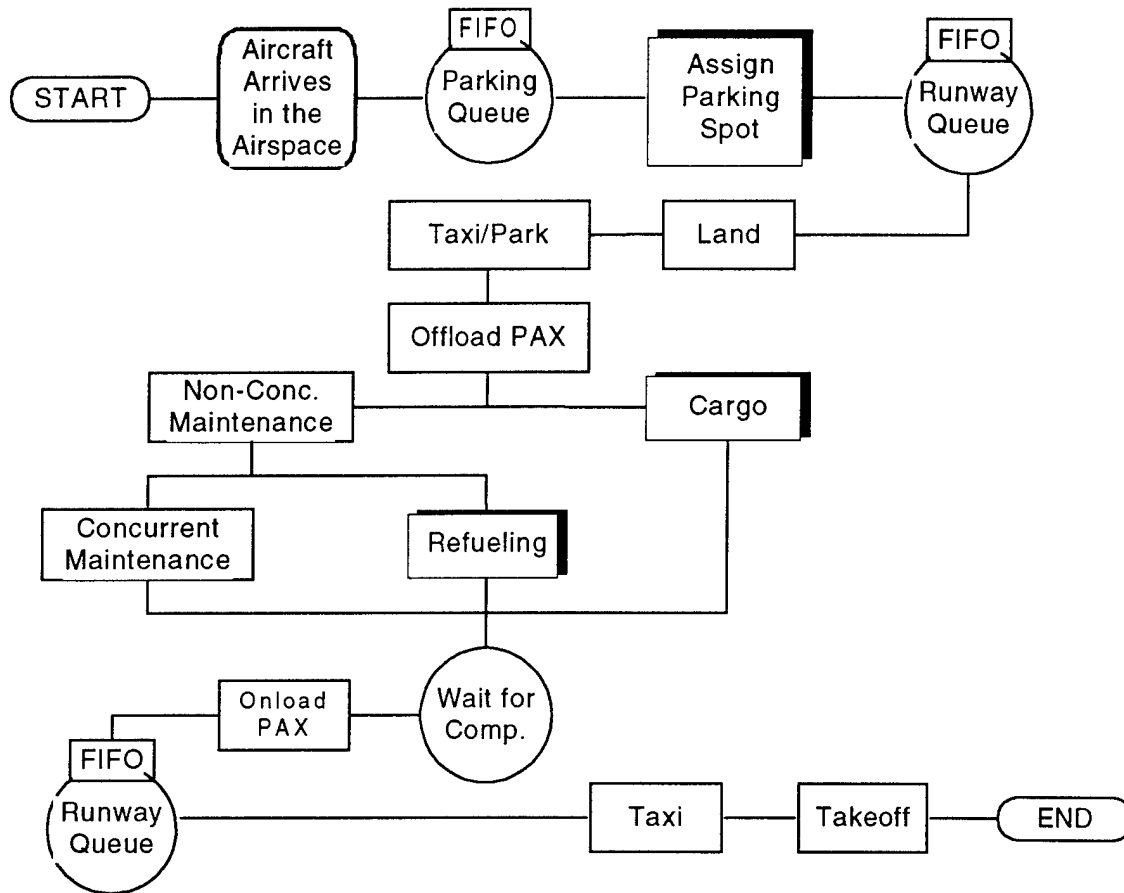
START

Aircraft Arrives in the Airspace

FIFO

Parking Queue

Assign Parking Spot

FIFO

Runway Queue

Taxi/Park

Land

Offload PAX

Non-Conc. Maintenance

Cargo

Concurrent Maintenance

Refueling

Wait for Comp.

Onload PAX

FIFO

Runway Queue

Taxi

Takeoff

END